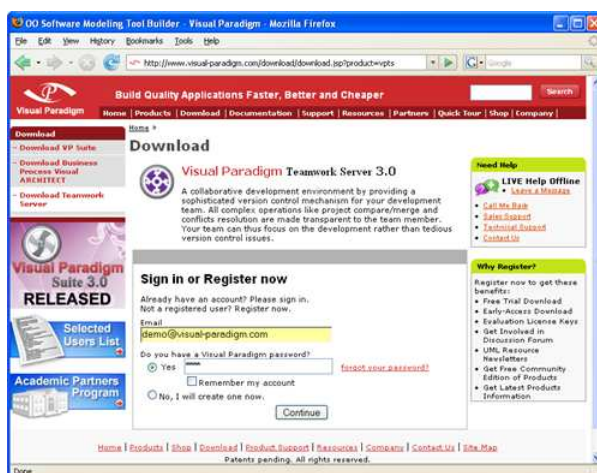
OO Software Modeling Tool Builder - Visual Paradigm - Mozilla Firefox

File Edit View History Bookmarks Tools Help

http://www.visual-paradigm.com/download/download.jsp?product=vpts

Google

Visual Paradigm

Build Quality Applications Faster, Better and Cheaper

Search

Home | Products | Download | Documentation | Support | Resources | Partners | Quick Tour | Shop | Company |

Download

- Download VP Suite
- Download Business Process Visual ARCHITECT
- Download Teamwork Server

Visual Paradigm Suite 3.0 RELEASED

Selected Users List

Academic Partners Program

Home »

Download

Visual Paradigm Teamwork Server 3.0

A collaborative development environment by providing a sophisticated version control mechanism for your development team. All complex operations like project compare/merge and conflicts resolution are made transparent to the team member. Your team can thus focus on the development rather than tedious version control issues.

Sign in or Register now

Already have an account? Please sign in.
Not a registered user? Register now.

Email
demo@visual-paradigm.com

Do you have a Visual Paradigm password?
Yes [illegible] forgot your password?
Remember my account
No, I will create one now.

Continue

Need Help

LIVE Help Offline
- Leave a Message

- Call Me Back
- Sales Support
- Technical Support
- Contact Us

Why Register?

Register now to get these benefits:
- Free Trial Download
- Early-Access Download
- Evaluation License Keys
- Get Involved in Discussion Forum
- UML Resource Newsletters
- Get Free Community Edition of Products
- Get Latest Products Information

Home | Products | Shop | Download | Product Support | Resources | Company | Contact Us | Site Map

Patents pending. All rights reserved.

Done